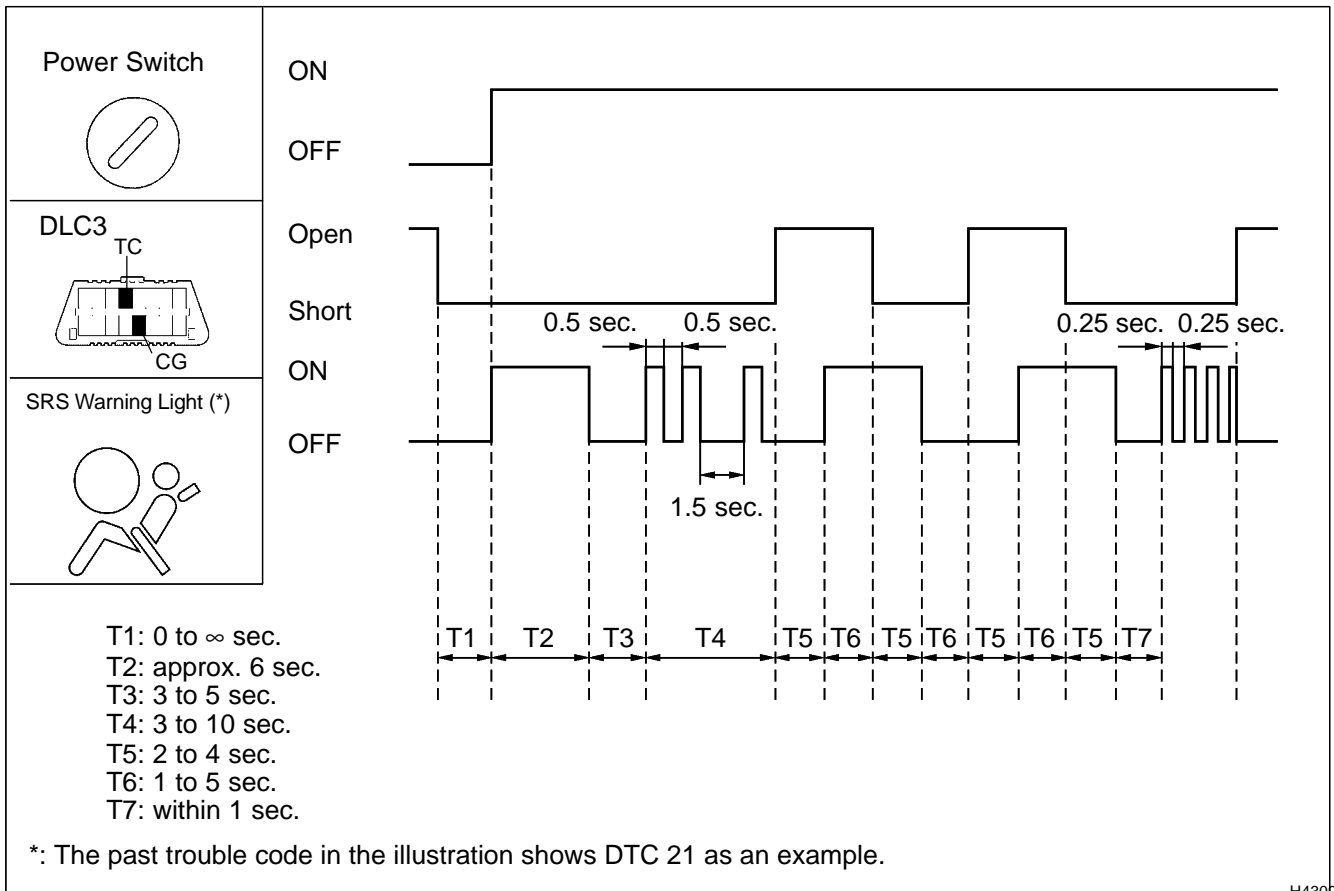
Power Switch

ON

OFF

DLC3

TC

CG

Open

Short

0.5 sec.

0.5 sec.

0.25 sec.

0.25 sec.

SRS Warning Light (*)

ON

OFF

1.5 sec.

T1: 0 to $\infty$ sec.
T2: approx. 6 sec.
T3: 3 to 5 sec.
T4: 3 to 10 sec.
T5: 2 to 4 sec.
T6: 1 to 5 sec.
T7: within 1 sec.

T1 T2 T3 T4 T5 T6 T5 T6 T5 T6 T5 T7

*: The past trouble code in the illustration shows DTC 21 as an example.

H430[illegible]